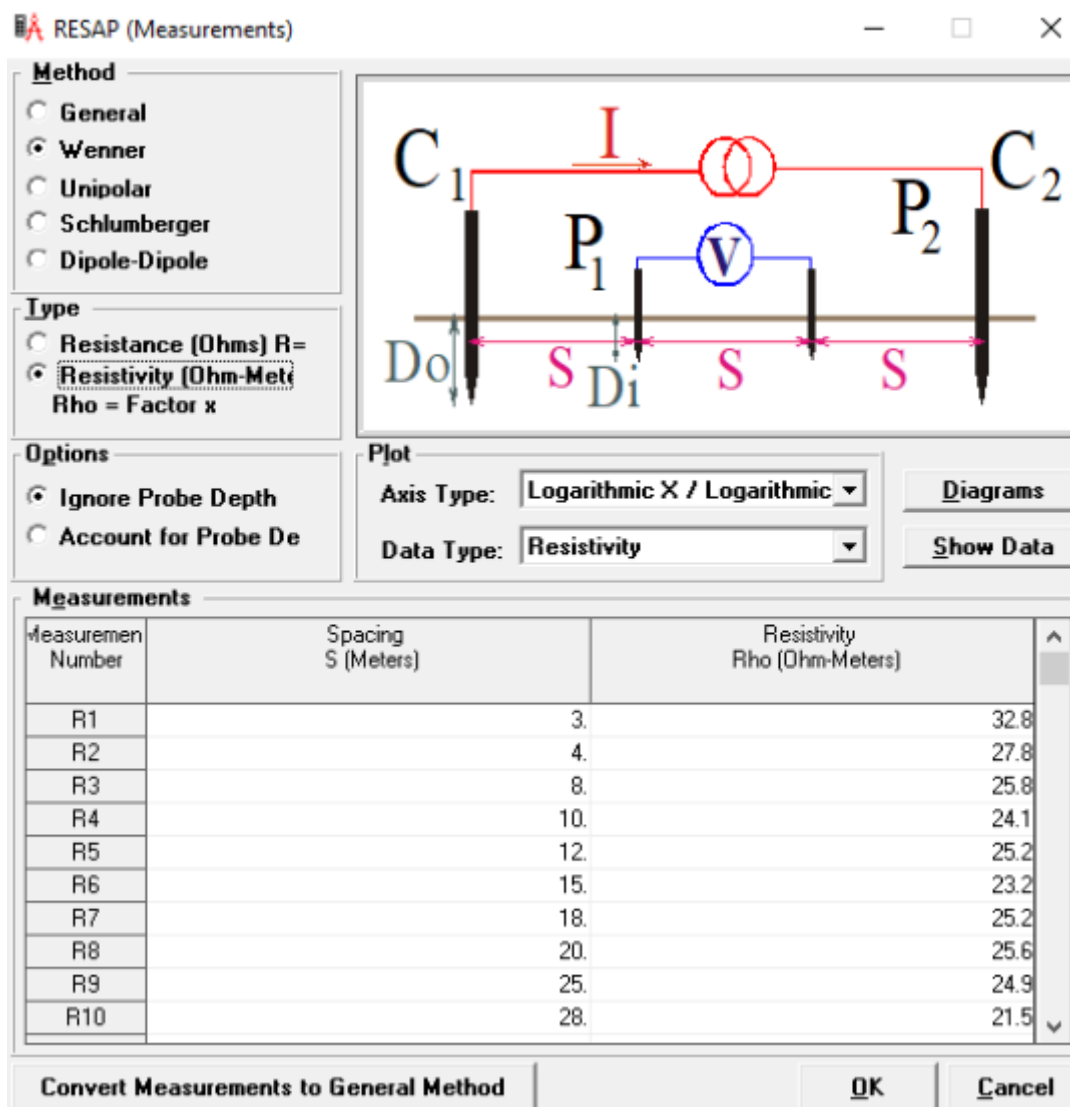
RESAP (Measurements)

Method
General
Wenner
Unipolar
Schlumberger
Dipole-Dipole

Type
Resistance (Ohms) R=
Resistivity (Ohm-Mete
Rho = Factor x

$C_1$ I $C_2$ $P_1$ V $P_2$ Do S Di S S

Options
Ignore Probe Depth
Account for Probe De

Plot
Axis Type: Logarithmic X / Logarithmic
Data Type: Resistivity

Diagrams
Show Data

Measurements

| Measuremen Number | Spacing S (Meters) | Resistivity Rho (Ohm-Meters) |
|---|---|---|
| R1 | 3. | 32.8 |
| R2 | 4. | 27.8 |
| R3 | 8. | 25.8 |
| R4 | 10. | 24.1 |
| R5 | 12. | 25.2 |
| R6 | 15. | 23.2 |
| R7 | 18. | 25.2 |
| R8 | 20. | 25.6 |
| R9 | 25. | 24.9 |
| R10 | 28. | 21.5 |

Convert Measurements to General Method
OK
Cancel